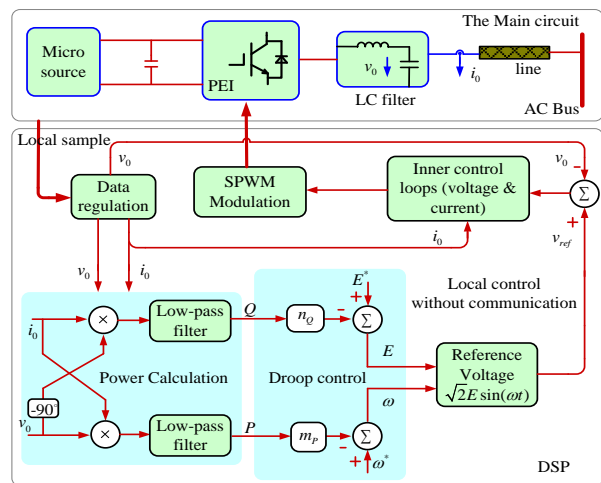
The Main circuit

Micro source

PEI

$v_0$

LC filter

$i_0$

line

AC Bus

Local sample

$v_0$

Data regulation

SPWM Modulation

Inner control loops (voltage & current)

$v_0$

-

$\Sigma$

+

$v_{ref}$

$i_0$

$v_0$

$i_0$

Local control without communication

$i_0$

$\times$

Low-pass filter

$Q$

$n_Q$

$E^*$

+

-

$\Sigma$

$E$

Reference Voltage

$\sqrt{2}E\sin(\omega t)$

Power Calculation

Droop control

-90°

$v_0$

$\times$

Low-pass filter

$P$

$m_P$

$\omega$

-

$\Sigma$

+

$\omega^*$

DSP